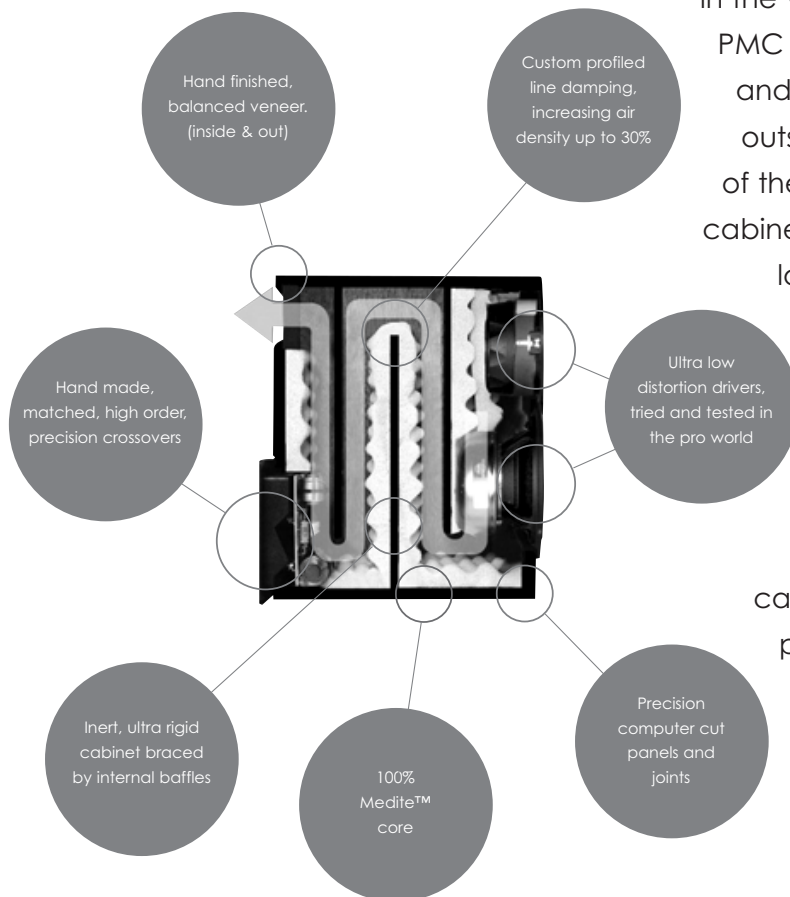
in the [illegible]
PMC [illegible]
and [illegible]
outs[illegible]
of the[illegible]
cabine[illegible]
lo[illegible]

Hand finished, balanced veneer. (inside & out)

Custom profiled line damping, increasing air density up to 30%

Hand made, matched, high order, precision crossovers

Ultra low distortion drivers, tried and tested in the pro world

ca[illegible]
p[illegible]

Inert, ultra rigid cabinet braced by internal baffles

100% Medite™ core

Precision computer cut panels and joints